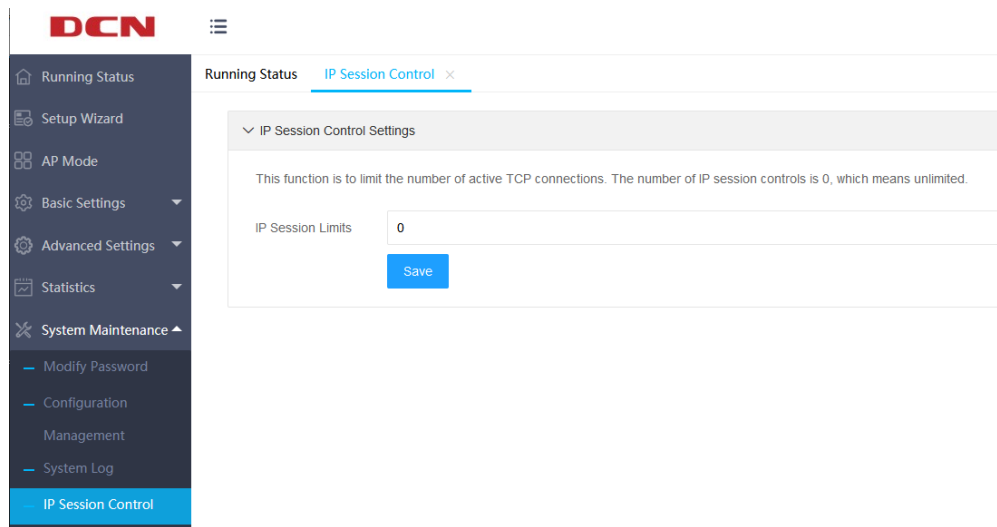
DCN

Running Status
Setup Wizard
AP Mode
Basic Settings
Advanced Settings
Statistics
System Maintenance
Modify Password
Configuration Management
System Log
IP Session Control

Running Status
IP Session Control ×

IP Session Control Settings

This function is to limit the number of active TCP connections. The number of IP session controls is 0, which means unlimited.

IP Session Limits
0
Save